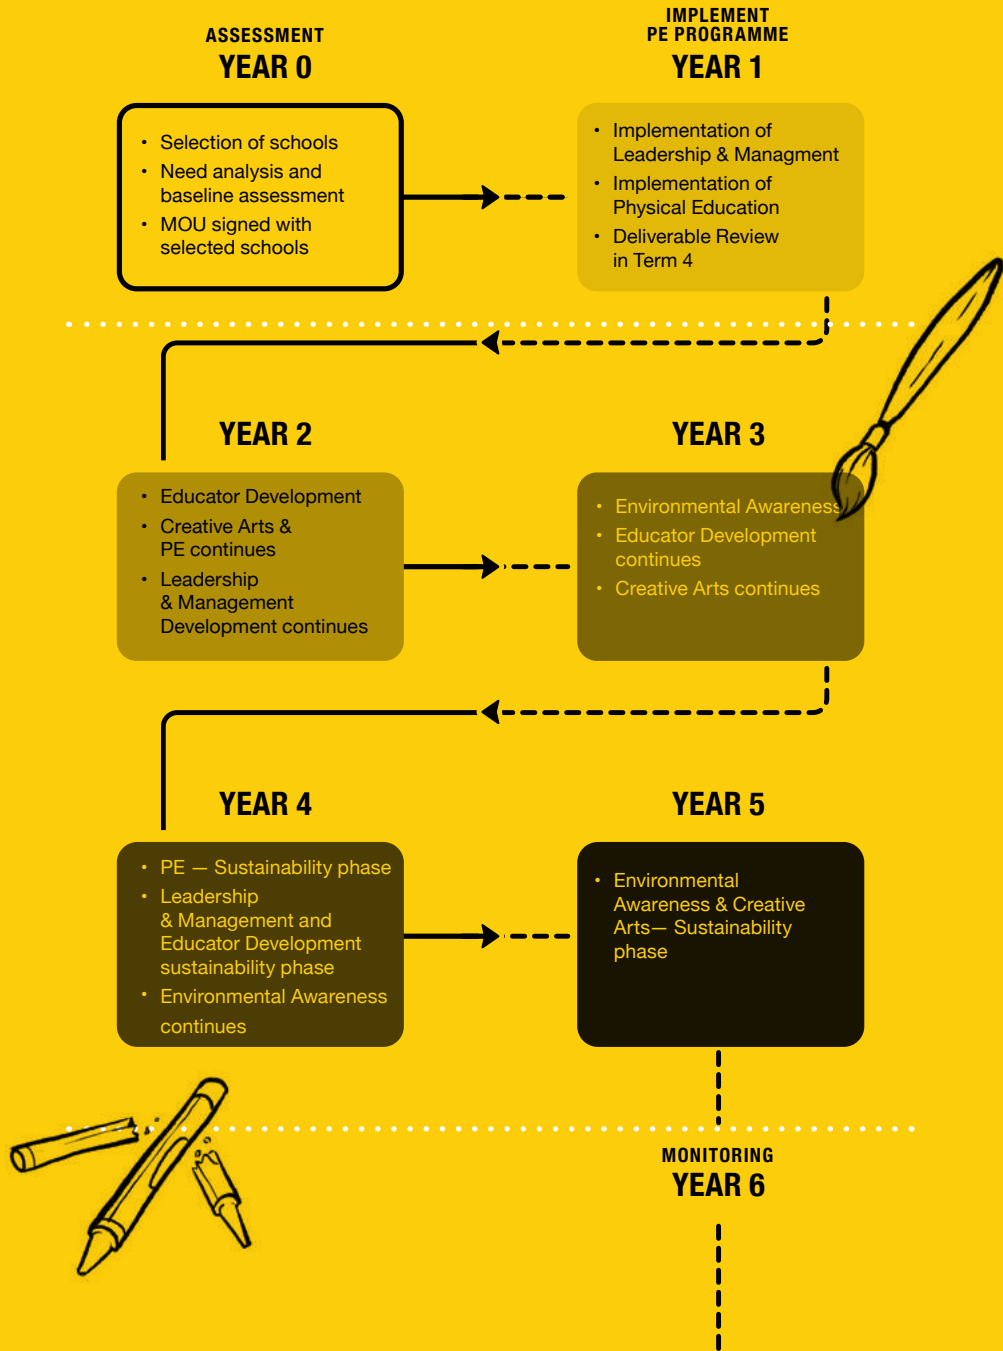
ASSESSMENT
YEAR 0

- Selection of schools
- Need analysis and baseline assessment
- MOU signed with selected schools

IMPLEMENT
PE PROGRAMME
YEAR 1

- Implementation of Leadership & Managment
- Implementation of Physical Education
- Deliverable Review in Term 4

YEAR 2

- Educator Development
- Creative Arts & PE continues
- Leadership & Management Development continues

YEAR 3

- Environmental Awareness
- Educator Development continues
- Creative Arts continues

YEAR 4

- PE — Sustainability phase
- Leadership & Management and Educator Development sustainability phase
- Environmental Awareness continues

YEAR 5

- Environmental Awareness & Creative Arts— Sustainability phase

MONITORING
YEAR 6